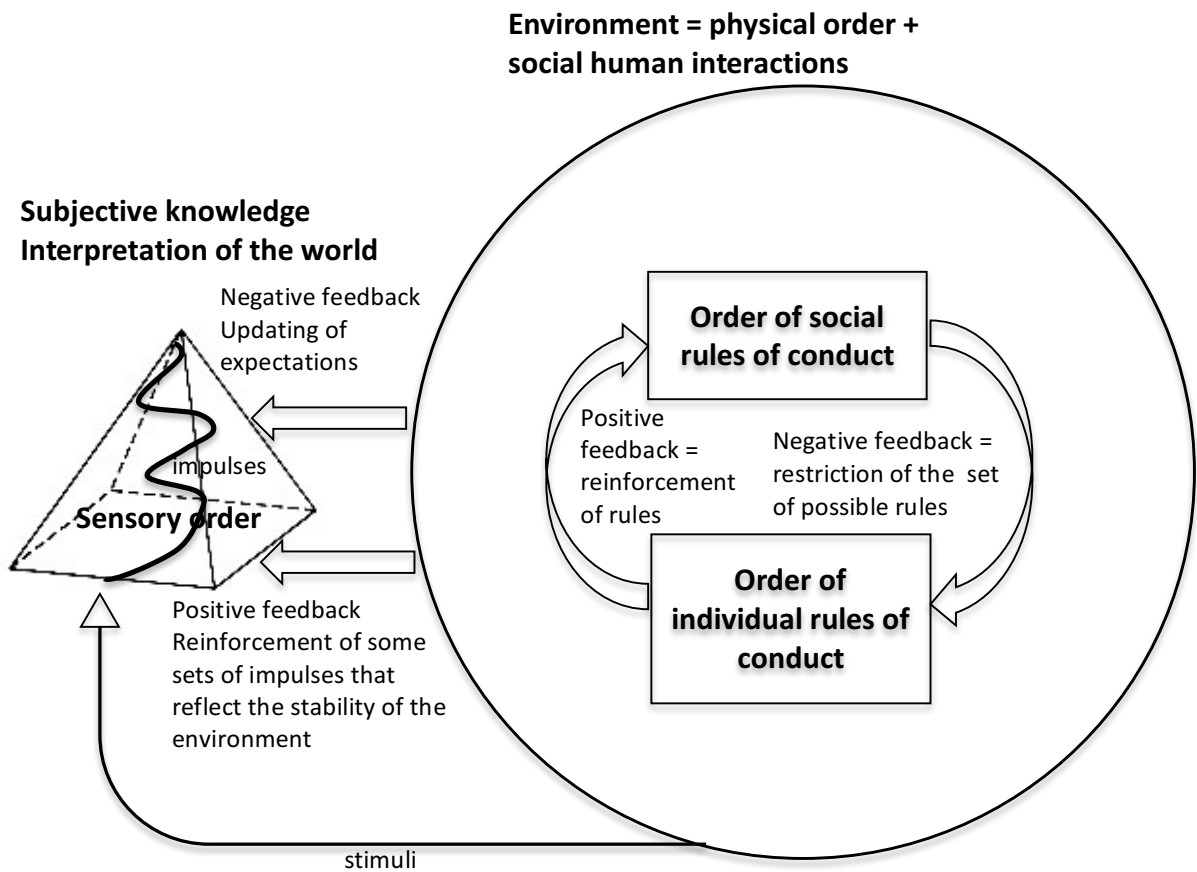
Environment = physical order + social human interactions

Subjective knowledge
Interpretation of the world

Negative feedback
Updating of expectations

impulses

Sensory order

Positive feedback
Reinforcement of some sets of impulses that reflect the stability of the environment

Order of social rules of conduct

Positive feedback = reinforcement of rules

Negative feedback = restriction of the set of possible rules

Order of individual rules of conduct

stimuli